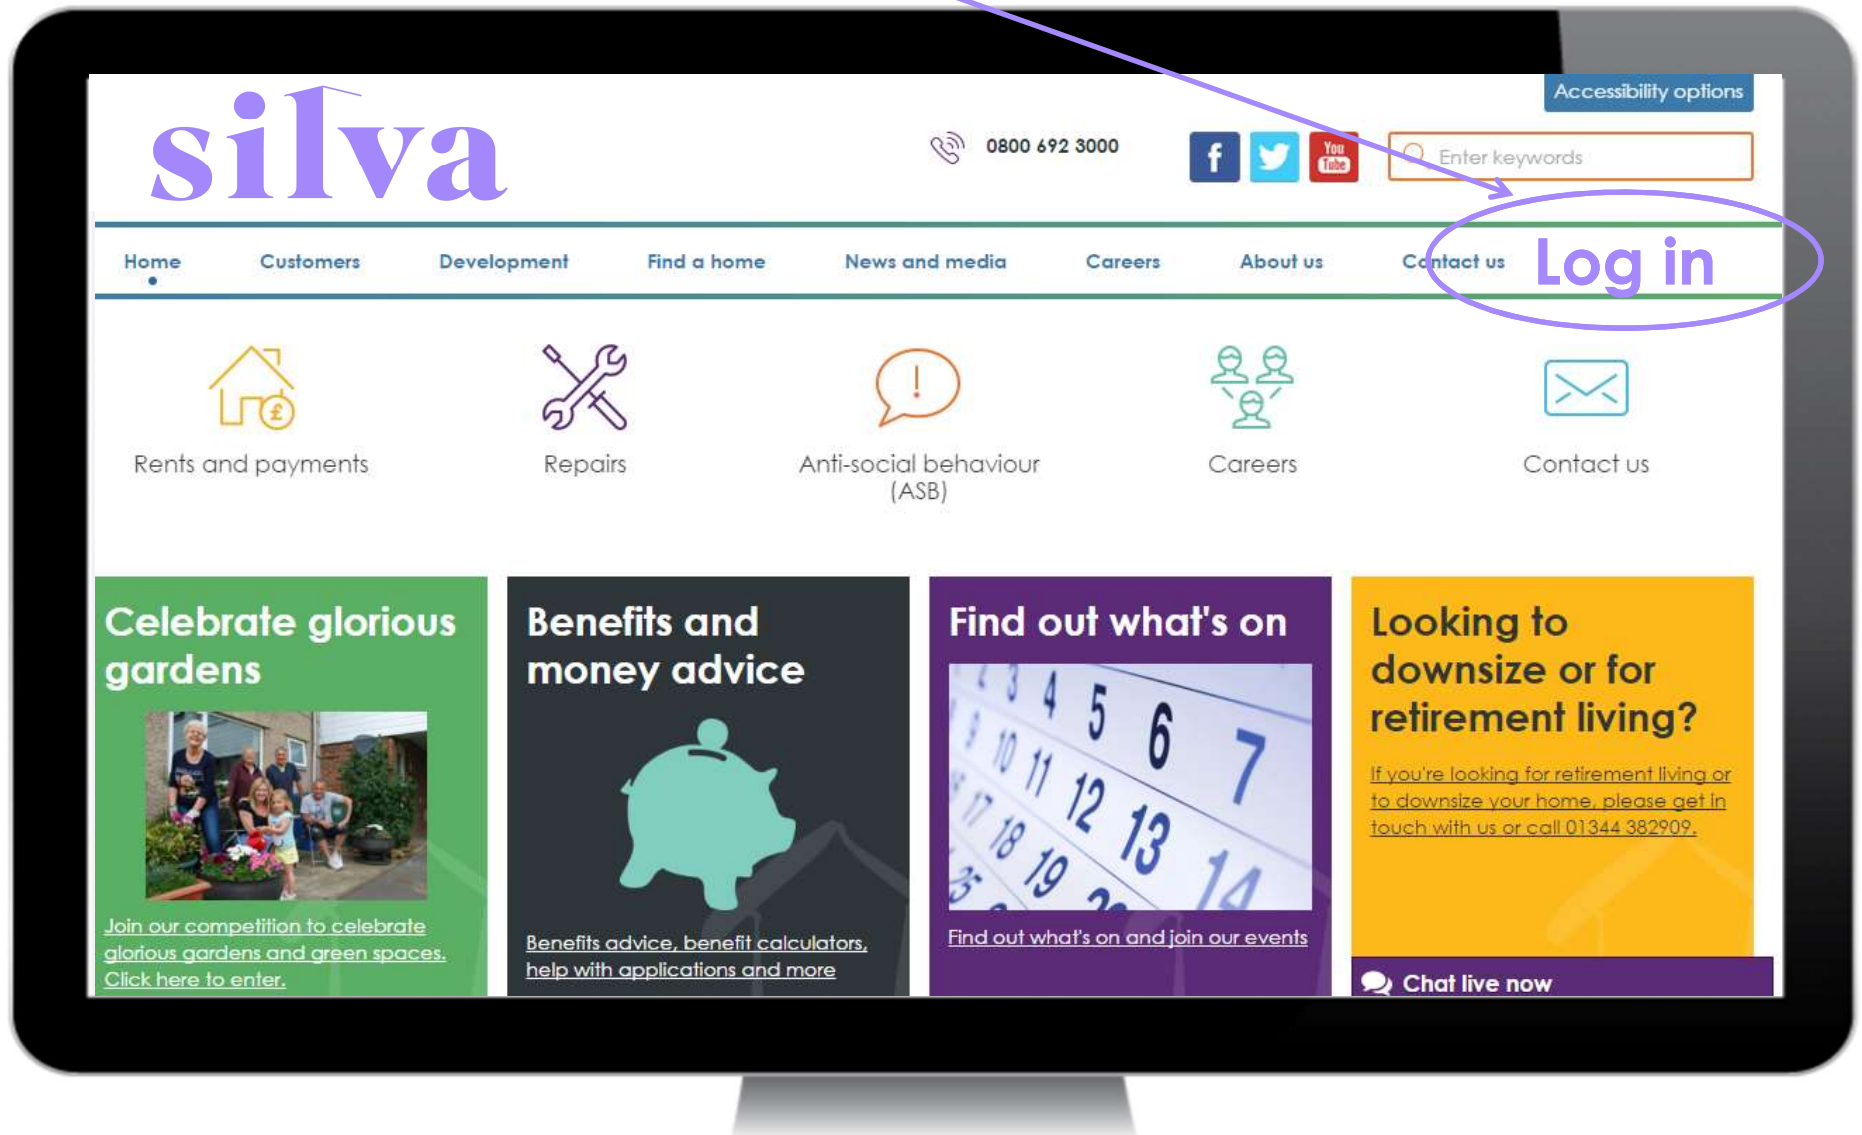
silva

Accessibility options

0800 692 3000

You Tube

Enter keywords

Home Customers Development Find a home News and media Careers About us Contact us

Log in

Rents and payments

Repairs

Anti-social behaviour (ASB)

Careers

Contact us

Celebrate glorious gardens

Join our competition to celebrate glorious gardens and green spaces. Click here to enter.

Benefits and money advice

Benefits advice, benefit calculators, help with applications and more

Find out what's on

Find out what's on and join our events

Looking to downsize or for retirement living?

If you're looking for retirement living or to downsize your home, please get in touch with us or call 01344 382909.

Chat live now